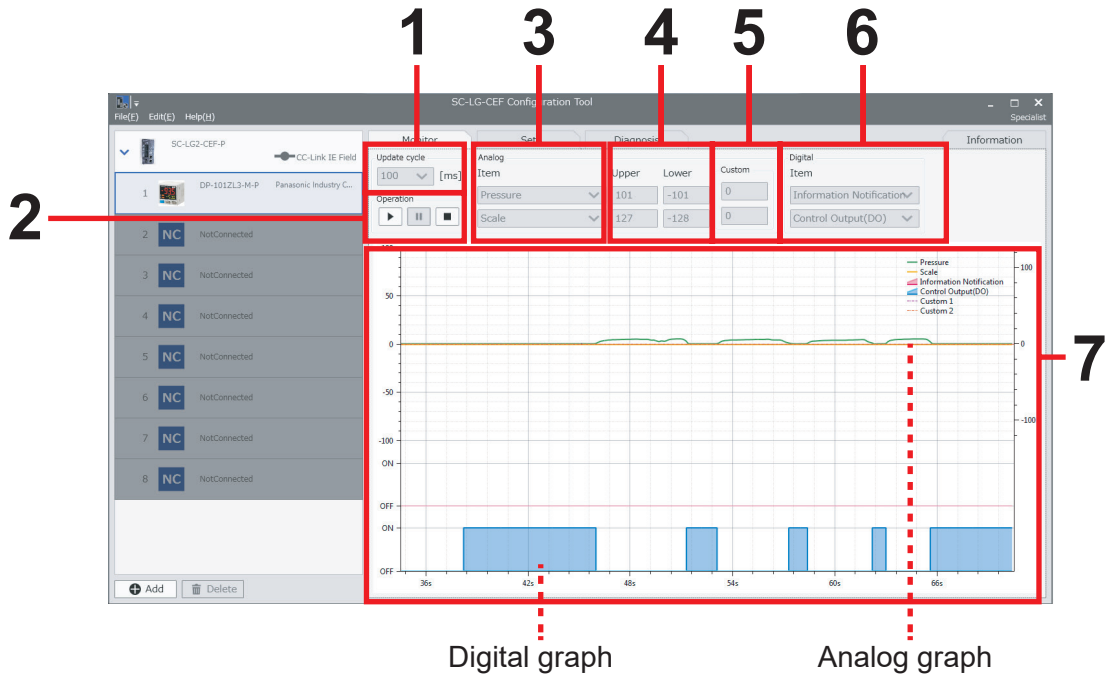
1 3 4 5 6

SC-LG-CEF Configuration Tool

File(F) Edit(E) Help(H)

Specialist

SC-LG2-CEF-P

CC-Link IE Field

1 DP-101ZL3-M-P Panasonic Industry C...

2 NC NotConnected

3 NC NotConnected

4 NC NotConnected

5 NC NotConnected

6 NC NotConnected

7 NC NotConnected

8 NC NotConnected

Add Delete

Monitor Set Diagnosis Information

Update cycle

100 [ms]

Operation

2

Analog

Item

Pressure

Scale

Upper Lower

101 -101

127 -128

Custom

0

0

Digital

Item

Information Notification

Control Output(DO)

Pressure
Scale
Information Notification
Control Output(DO)
Custom 1
Custom 2

100

50

0

-50

-100

ON

OFF

ON

OFF

100

0

-100

36s 42s 48s 54s 60s 66s

7

Digital graph

Analog graph